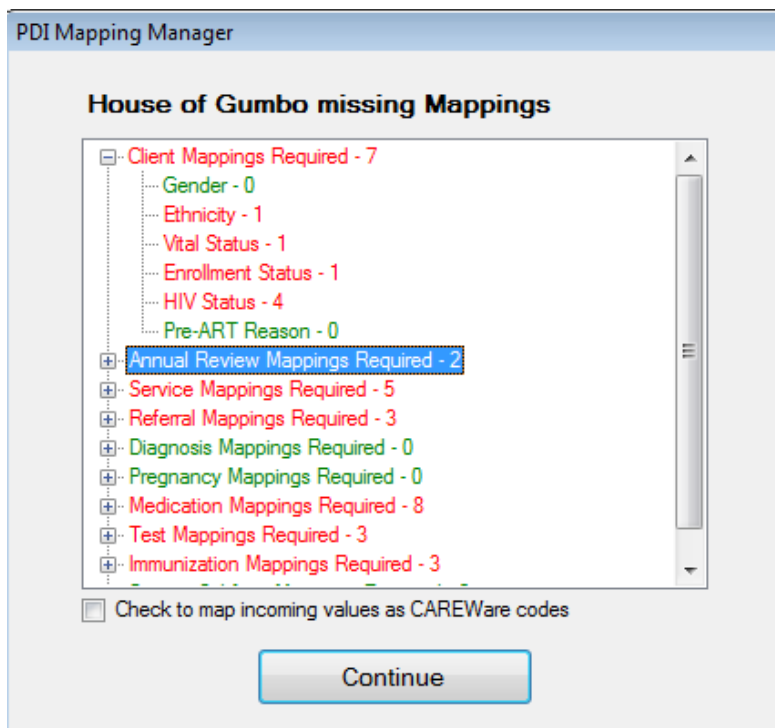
PDI Mapping Manager

House of Gumbo missing Mappings

Client Mappings Required - 7
Gender - 0
Ethnicity - 1
Vital Status - 1
Enrollment Status - 1
HIV Status - 4
Pre-ART Reason - 0
Annual Review Mappings Required - 2
Service Mappings Required - 5
Referral Mappings Required - 3
Diagnosis Mappings Required - 0
Pregnancy Mappings Required - 0
Medication Mappings Required - 8
Test Mappings Required - 3
Immunization Mappings Required - 3
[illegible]

Check to map incoming values as CAREWare codes

Continue